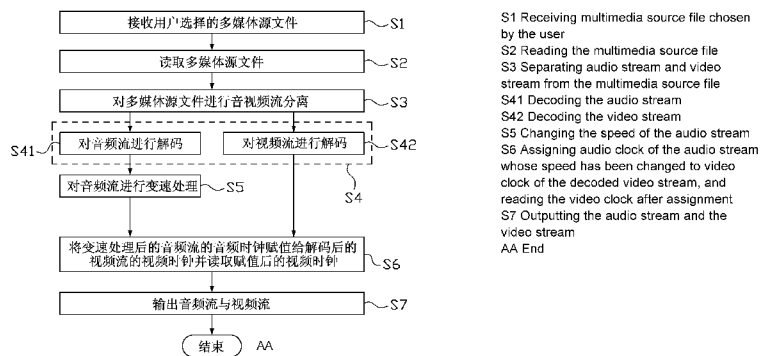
接收用户选择的多媒体源文件 S1

读取多媒体源文件 S2

对多媒体源文件进行音视频流分离 S3

S41 对音频流进行解码

对视频流进行解码 S42

S4

对音频流进行变速处理 S5

将变速处理后的音频流的音频时钟赋值给解码后的视频流的视频时钟并读取赋值后的视频时钟 S6

输出音频流与视频流 S7

结束 AA

S1 Receiving multimedia source file chosen by the user
S2 Reading the multimedia source file
S3 Separating audio stream and video stream from the multimedia source file
S41 Decoding the audio stream
S42 Decoding the video stream
S5 Changing the speed of the audio stream
S6 Assigning audio clock of the audio stream whose speed has been changed to video clock of the decoded video stream, and reading the video clock after assignment
S7 Outputting the audio stream and the video stream
AA End